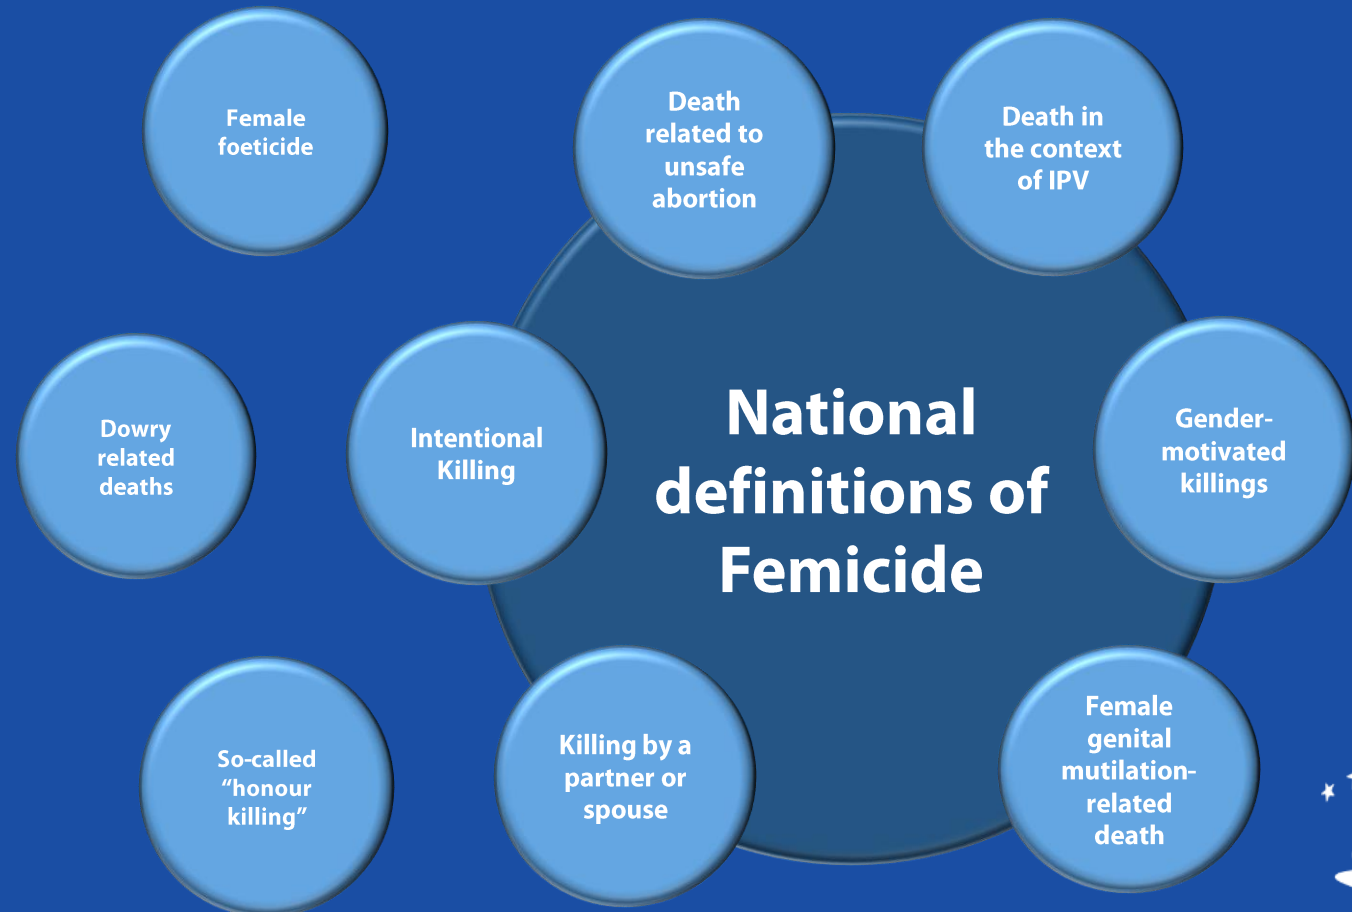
Female foeticide

Death related to unsafe abortion

Death in the context of IPV

Dowry related deaths

Intentional Killing

National definitions of Femicide

Gender-motivated killings

So-called “honour killing”

Killing by a partner or spouse

Female genital mutilation-related death